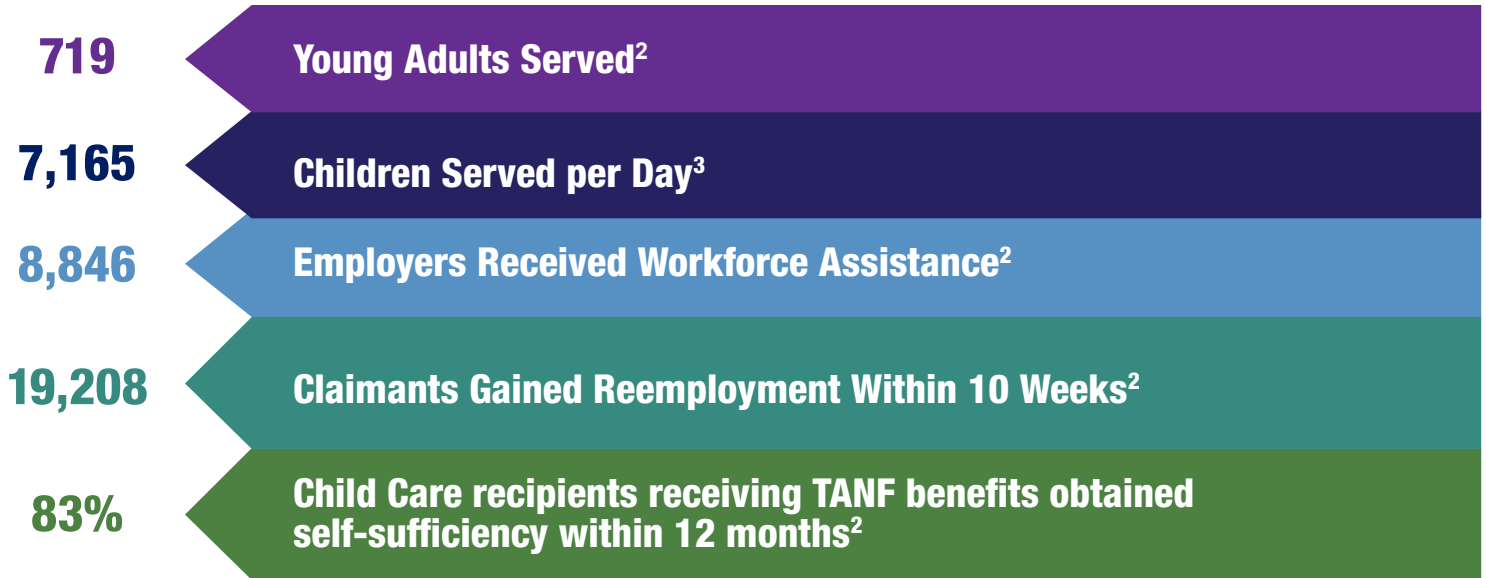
719 Young Adults Served$^2$

7,165 Children Served per Day$^3$

8,846 Employers Received Workforce Assistance$^2$

19,208 Claimants Gained Reemployment Within 10 Weeks$^2$

83% Child Care recipients receiving TANF benefits obtained self-sufficiency within 12 months$^2$